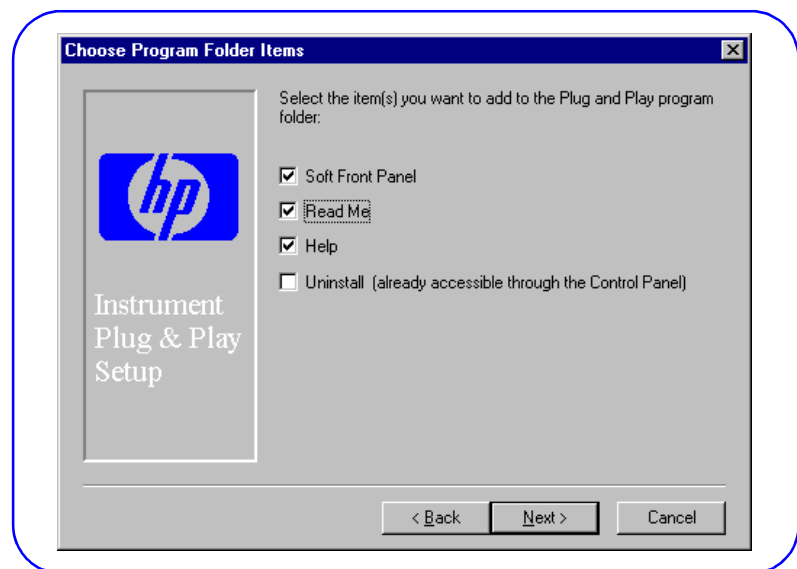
Choose Program Folder Items

hp

Instrument Plug & Play Setup

Select the item(s) you want to add to the Plug and Play program folder:

☑ Soft Front Panel
☑ Read Me
☑ Help
☐ Uninstall (already accessible through the Control Panel)

< Back
Next >
Cancel